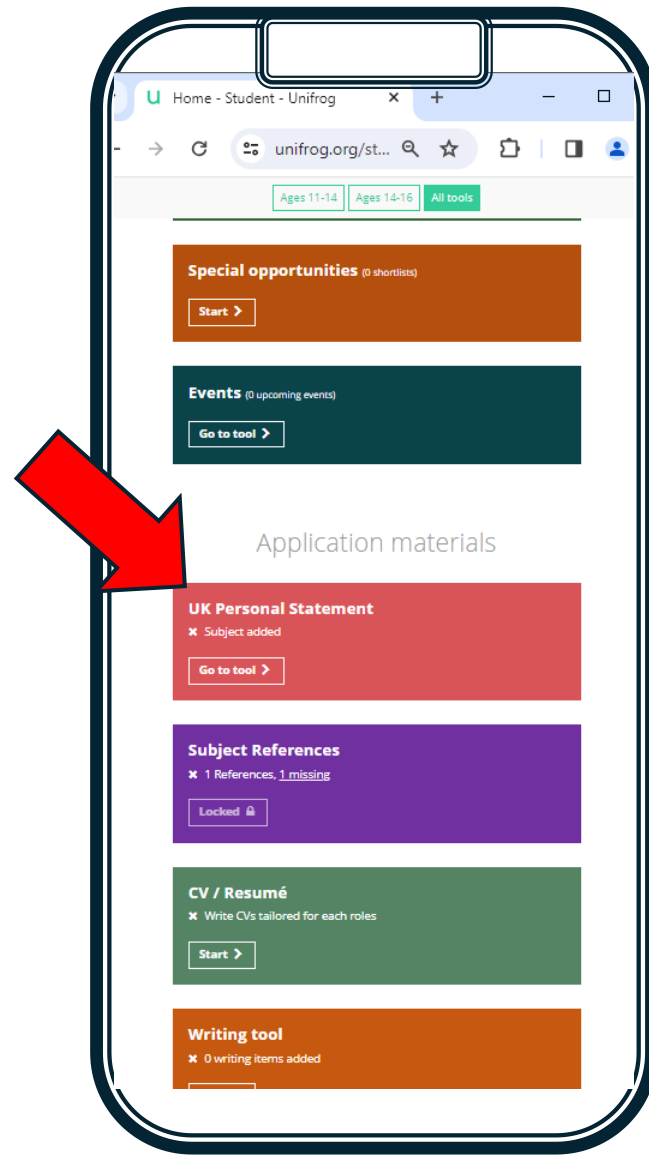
U Home - Student - Unifrog ×  +

unifrog.org/st...

Ages 11-14 Ages 14-16 All tools

Special opportunities (0 shortlists)

Start >

Events (0 upcoming events)

Go to tool >

Application materials

UK Personal Statement

✖ Subject added

Go to tool >

Subject References

✖ 1 References, 1 missing

Locked

CV / Resumé

✖ Write CVs tailored for each roles

Start >

Writing tool

✖ 0 writing items added